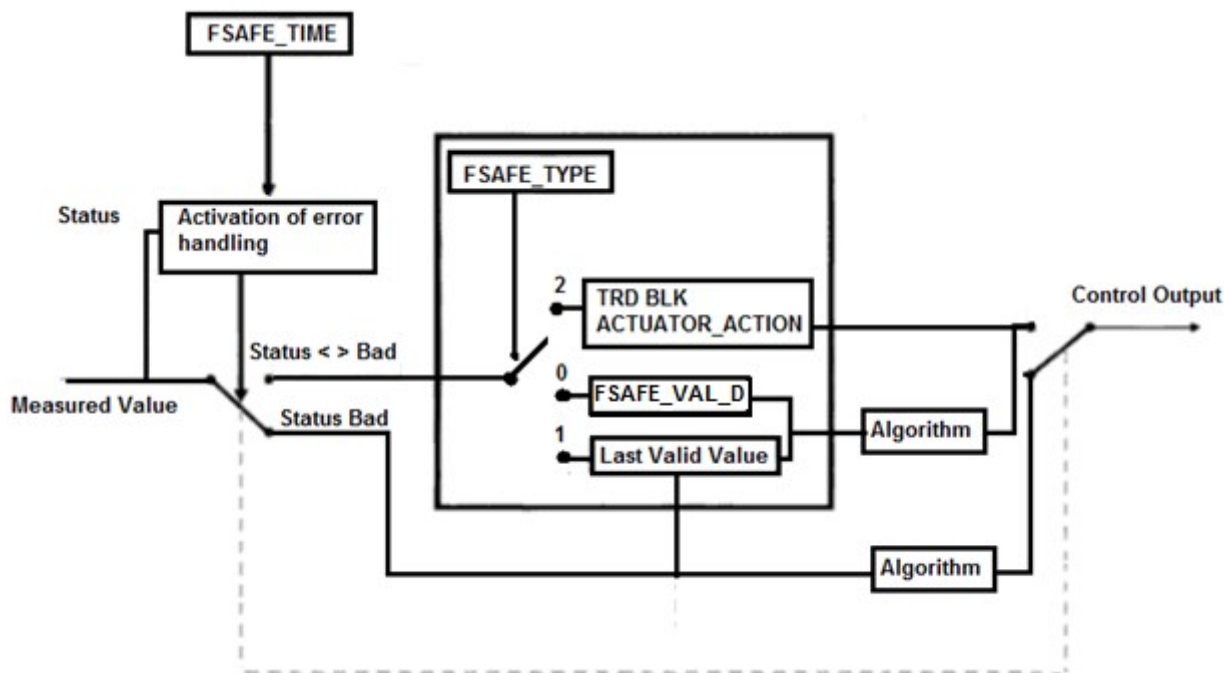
FSAFE_TIME

Status

Activation of error handling

FSAFE_TYPE

2

TRD BLK ACTUATOR_ACTION

Control Output

Status < > Bad

0

FSAFE_VAL_D

Measured Value

Status Bad

1

Last Valid Value

Algorithm

Algorithm